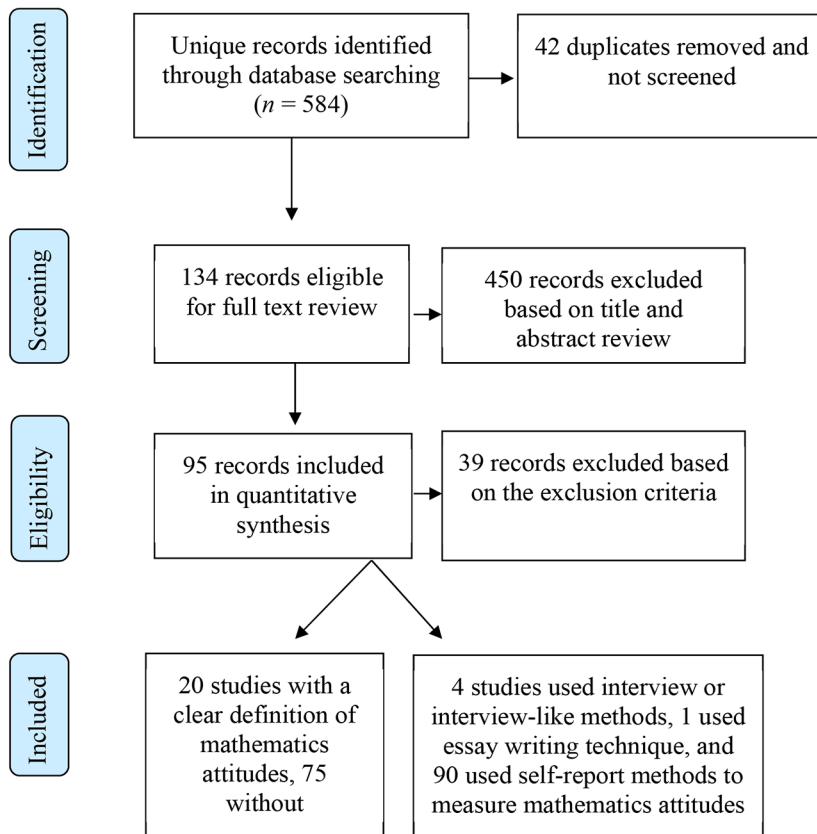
Identification

Unique records identified through database searching ($n$ = 584)

42 duplicates removed and not screened

Screening

134 records eligible for full text review

450 records excluded based on title and abstract review

Eligibility

95 records included in quantitative synthesis

39 records excluded based on the exclusion criteria

Included

20 studies with a clear definition of mathematics attitudes, 75 without

4 studies used interview or interview-like methods, 1 used essay writing technique, and 90 used self-report methods to measure mathematics attitudes